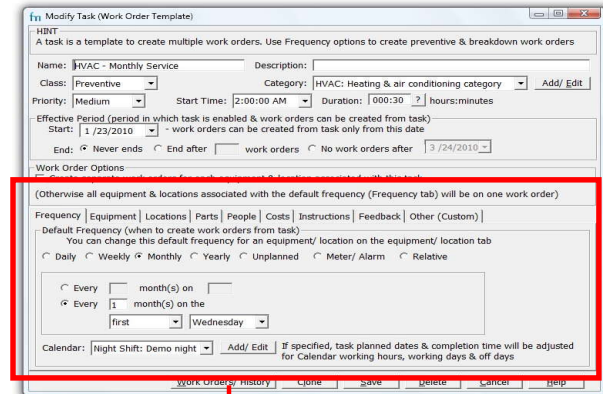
Modify Task (Work Order Template)

HINT
A task is a template to create multiple work orders. Use Frequency options to create preventive & breakdown work orders

Name: HVAC - Monthly Service
Description:
Class: Preventive
Category: HVAC: Heating & air conditioning category
Add/ Edit
Priority: Medium
Start Time: 2:00:00 AM
Duration: 000:30 ? hours:minutes

Effective Period (period in which task is enabled & work orders can be created from task)
Start: 1 /23/2010 - work orders can be created from task only from this date
End: Never ends End after work orders No work orders after 3 /24/2010

Work Order Options

(Otherwise all equipment & locations associated with the default frequency (Frequency tab) will be on one work order)

Frequency | Equipment | Locations | Parts | People | Costs | Instructions | Feedback | Other (Custom)

Default Frequency (when to create work orders from task)
You can change this default frequency for an equipment/ location on the equipment/ location tab
Daily Weekly Monthly Yearly Unplanned Meter/ Alarm Relative

Every month(s) on
Every 1 month(s) on the
first Wednesday

Calendar: Night Shift: Demo night Add/ Edit If specified, task planned dates & completion time will be adjusted for Calendar working hours, working days & off days

Work Orders/ History Clone Save Delete Cancel Help